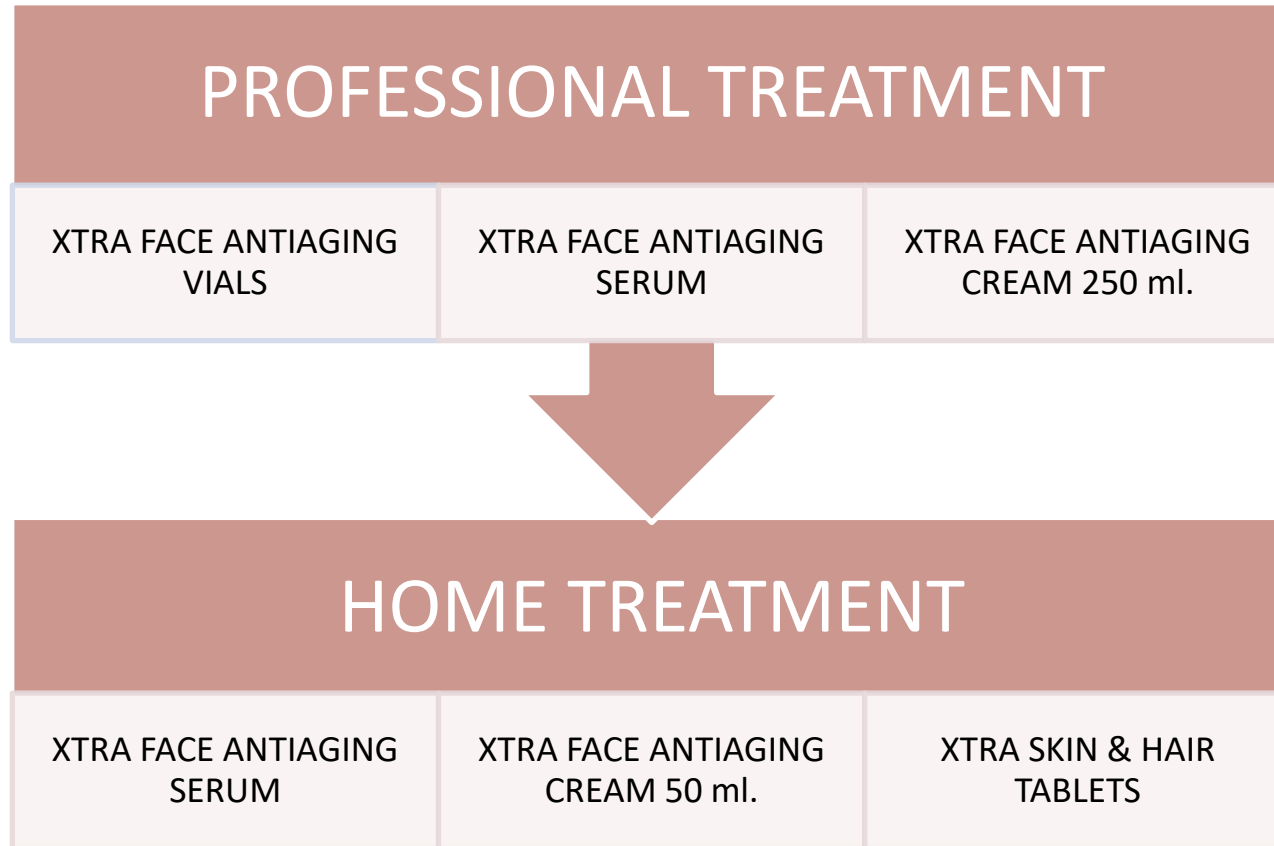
PROFESSIONAL TREATMENT

XTRA FACE ANTIAGING VIALS

XTRA FACE ANTIAGING SERUM

XTRA FACE ANTIAGING CREAM 250 ml.

HOME TREATMENT

XTRA FACE ANTIAGING SERUM

XTRA FACE ANTIAGING CREAM 50 ml.

XTRA SKIN & HAIR TABLETS